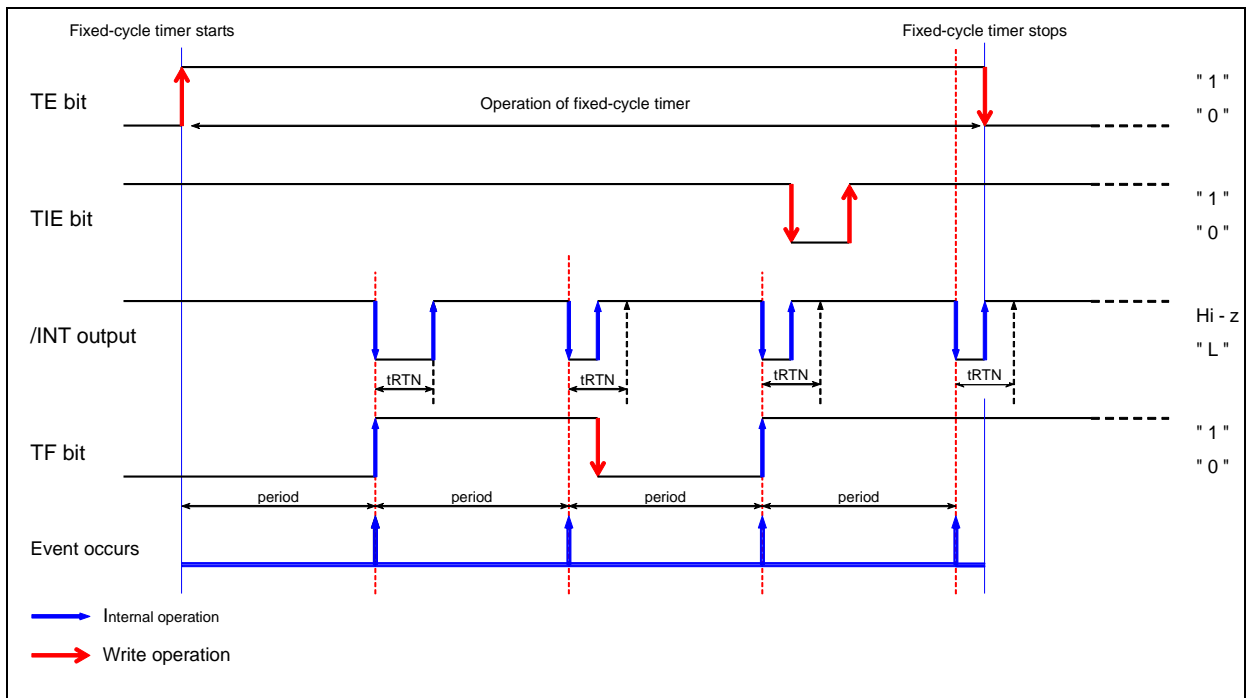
Fixed-cycle timer starts

Fixed-cycle timer stops

TE bit

Operation of fixed-cycle timer

" 1 "

" 0 "

TIE bit

" 1 "

" 0 "

/INT output

Hi - z

" L "

tRTN

tRTN

tRTN

tRTN

TF bit

" 1 "

" 0 "

period

period

period

period

Event occurs

Internal operation

Write operation